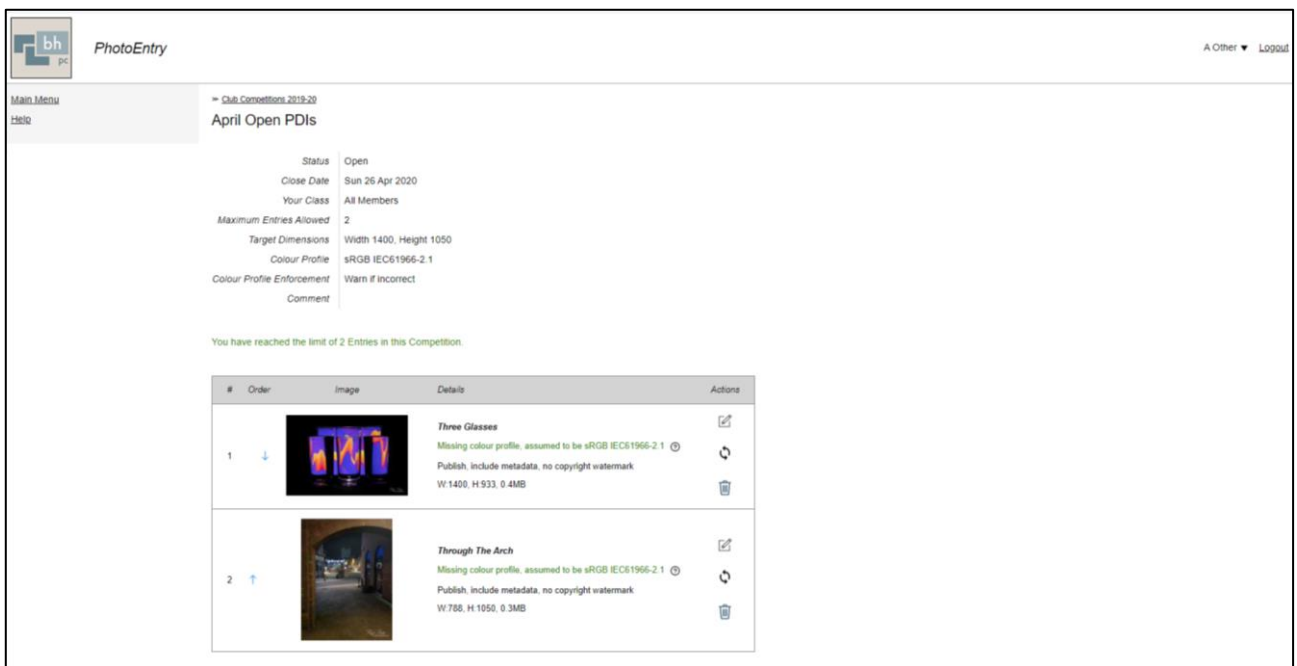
bh pc

PhotoEntry

A Other ▾ Logout

Main Menu
Help

» Club Competitions 2019-20

April Open PDIs

| | |
|---|---|
| Status | Open |
| Close Date | Sun 26 Apr 2020 |
| Your Class | All Members |
| Maximum Entries Allowed | 2 |
| Target Dimensions | Width 1400, Height 1050 |
| Colour Profile | sRGB IEC61966-2.1 |
| Colour Profile Enforcement | Warn if incorrect |
| Comment | |

You have reached the limit of 2 Entries in this Competition.

| # | Order | Image | Details | Actions |
|---|---|---|---|---|
| 1 | ↓ | | Three Glasses<br>Missing colour profile, assumed to be sRGB IEC61966-2.1<br>Publish, include metadata, no copyright watermark<br>W:1400, H:933, 0.4MB | |
| 2 | ↑ | | Through The Arch<br>Missing colour profile, assumed to be sRGB IEC61966-2.1<br>Publish, include metadata, no copyright watermark<br>W:788, H:1050, 0.3MB | |